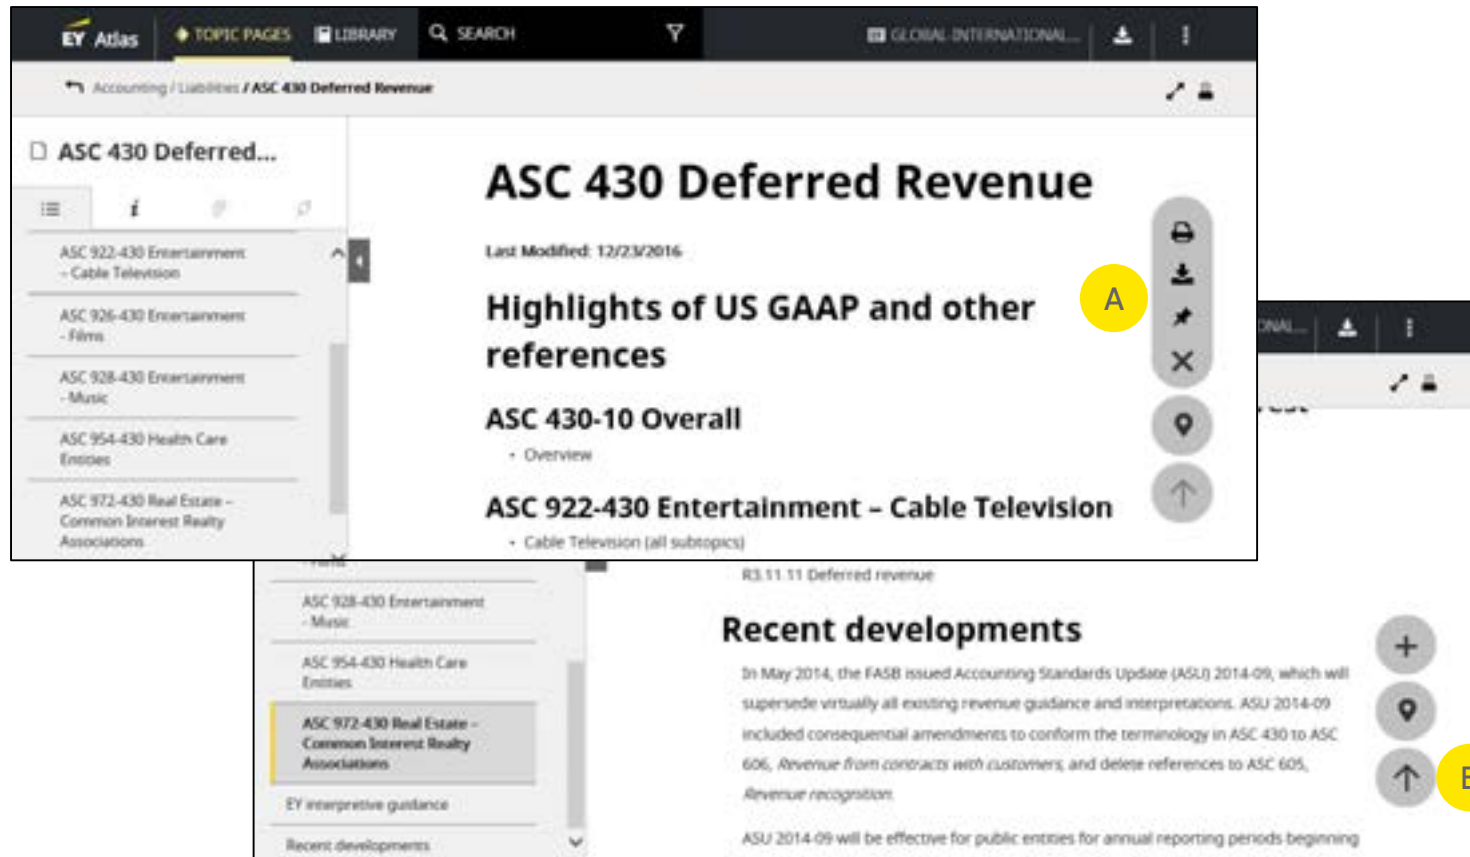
EY Atlas
TOPIC PAGES
LIBRARY
SEARCH
GLOBAL INTERNATIONAL...

Accounting / Liabilities / ASC 430 Deferred Revenue

ASC 430 Deferred...

ASC 922-430 Entertainment - Cable Television
ASC 926-430 Entertainment - Films
ASC 928-430 Entertainment - Music
ASC 954-430 Health Care Entities
ASC 972-430 Real Estate - Common Interest Realty Associations

ASC 430 Deferred Revenue

Last Modified: 12/23/2016

Highlights of US GAAP and other references

ASC 430-10 Overall
• Overview

ASC 922-430 Entertainment – Cable Television
• Cable Television (all subtopics)

A

ONAL...

- Films
ASC 928-430 Entertainment - Music
ASC 954-430 Health Care Entities
ASC 972-430 Real Estate - Common Interest Realty Associations
EY interpretive guidance
Recent developments

R3.11.11 Deferred revenue

Recent developments

In May 2014, the FASB issued Accounting Standards Update (ASU) 2014-09, which will supersede virtually all existing revenue guidance and interpretations. ASU 2014-09 included consequential amendments to conform the terminology in ASC 430 to ASC 606, Revenue from contracts with customers, and delete references to ASC 605, Revenue recognition.

ASU 2014-09 will be effective for public entities for annual reporting periods beginning

B